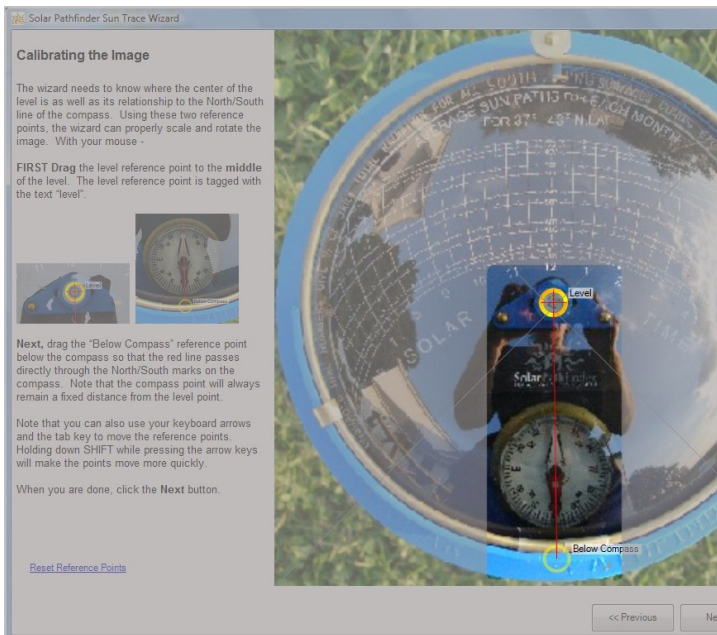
Solar Pathfinder Sun Trace Wizard

Calibrating the Image

The wizard needs to know where the center of the level is as well as its relationship to the North/South line of the compass. Using these two reference points, the wizard can properly scale and rotate the image. With your mouse -

FIRST Drag the level reference point to the middle of the level. The level reference point is tagged with the text "level".

Level

Below Compass

Next, drag the "Below Compass" reference point below the compass so that the red line passes directly through the North/South marks on the compass. Note that the compass point will always remain a fixed distance from the level point.

Note that you can also use your keyboard arrows and the tab key to move the reference points. Holding down SHIFT while pressing the arrow keys will make the points move more quickly.

When you are done, click the Next button.

Reset Reference Points

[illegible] SUN PATHS FOR EACH MONTH
FOR 37° - 43° N LAT

SOLAR

Level

Solar Pathfinder

Below Compass

<< Previous

Ne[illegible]